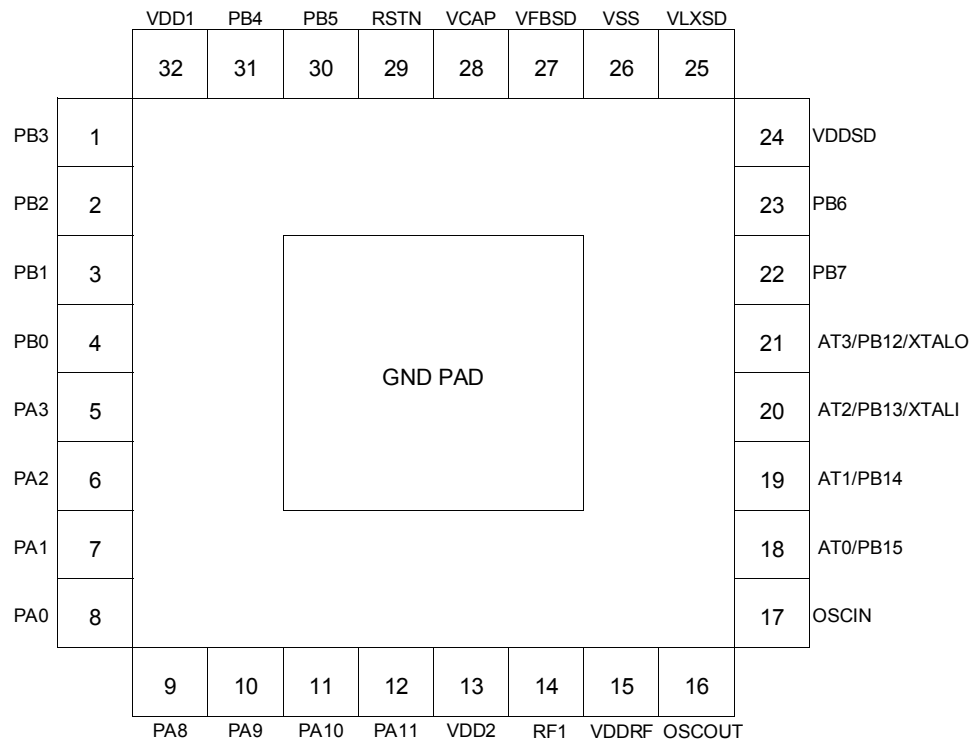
VDD1 PB4 PB5 RSTN VCAP VFBSD VSS VLXSD

32 31 30 29 28 27 26 25

PB3 1
PB2 2
PB1 3
PB0 4
PA3 5
PA2 6
PA1 7
PA0 8

GND PAD

24 VDDSD
23 PB6
22 PB7
21 AT3/PB12/XTALO
20 AT2/PB13/XTALI
19 AT1/PB14
18 AT0/PB15
17 OSCIN

9 10 11 12 13 14 15 16

PA8 PA9 PA10 PA11 VDD2 RF1 VDDRF OSCOUT